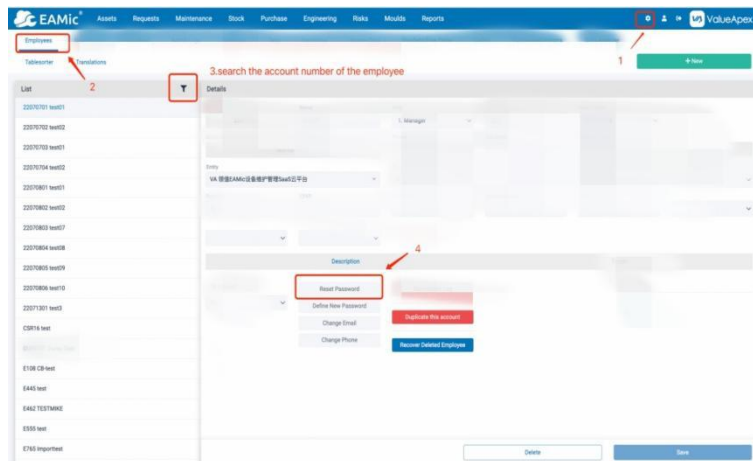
EAMic Assets Requests Maintenance Stock Purchase Engineering Risks Moulds Reports ValueApex

Employees

Tablesorter Translations

3.search the account number of the employee

1

+ New

2

List

Details

22070701 test01
22070702 test02
22070703 test01
22070704 test02
22070801 test01
22070802 test02
22070803 test07
22070804 test08
22070805 test09
22070806 test10
22071301 test3
CSR16 test
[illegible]
E108 CB-test
E445 test
E462 TESTMIKE
E595 test
E765 Importtest

1. Manager

Entity
VA 德迪EAMic设备维护管理SaaS云平台

Description

4

Reset Password
Define New Password
Change Email
Change Phone

Duplicate this account

Recover Deleted Employee

Delete

Save